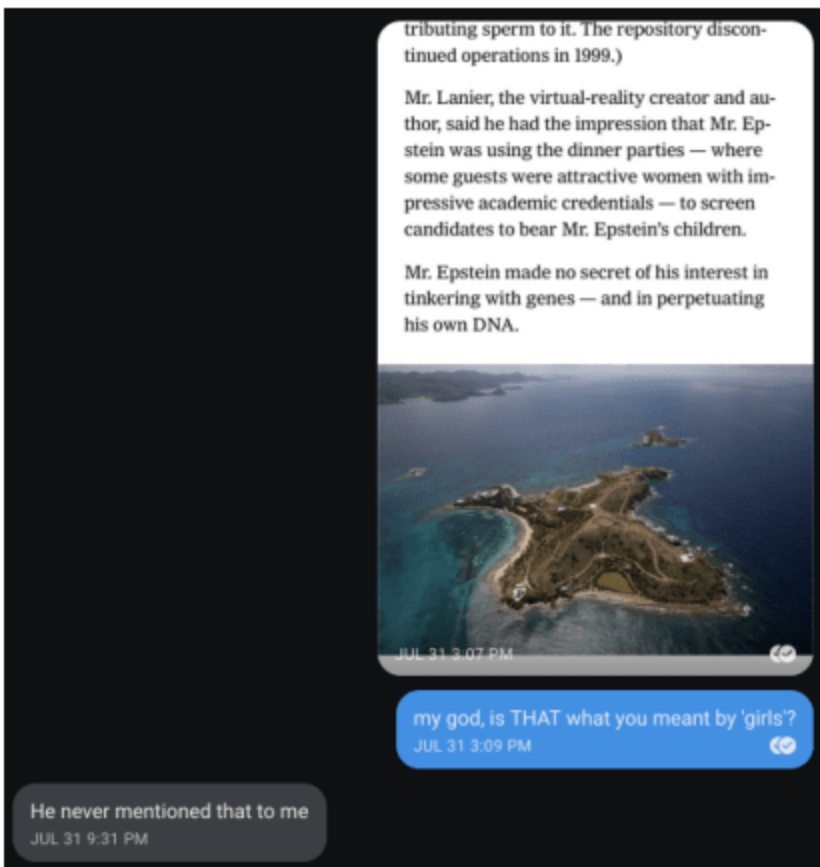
tributing sperm to it. The repository discontinued operations in 1999.)

Mr. Lanier, the virtual-reality creator and author, said he had the impression that Mr. Epstein was using the dinner parties — where some guests were attractive women with impressive academic credentials — to screen candidates to bear Mr. Epstein's children.

Mr. Epstein made no secret of his interest in tinkering with genes — and in perpetuating his own DNA.

JUL 31 3:07 PM

my god, is THAT what you meant by 'girls'?
JUL 31 3:09 PM

He never mentioned that to me
JUL 31 9:31 PM